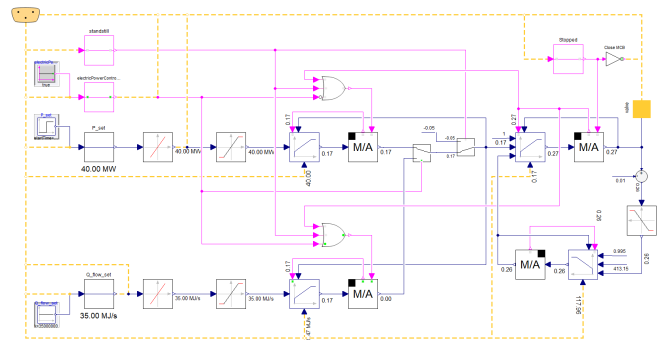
standstill

electricPowerContro...

true

P_set

P_set

40.00 MW

40.00 MW

40.00 MW

0.17

0.17

40.00

M/A

0.17

-0.05

-0.05

0.17

0.17

0.27

0.27

0.17

M/A

0.27

Stopped

Close MCB

valve

0.01

0.26

0.26

0.895

413.15

0.26

M/A

0.26

117.96

G_flow_set

35.00 MJ/s

35.00 MJ/s

35.00 MJ/s

0.17

M/A

0.00